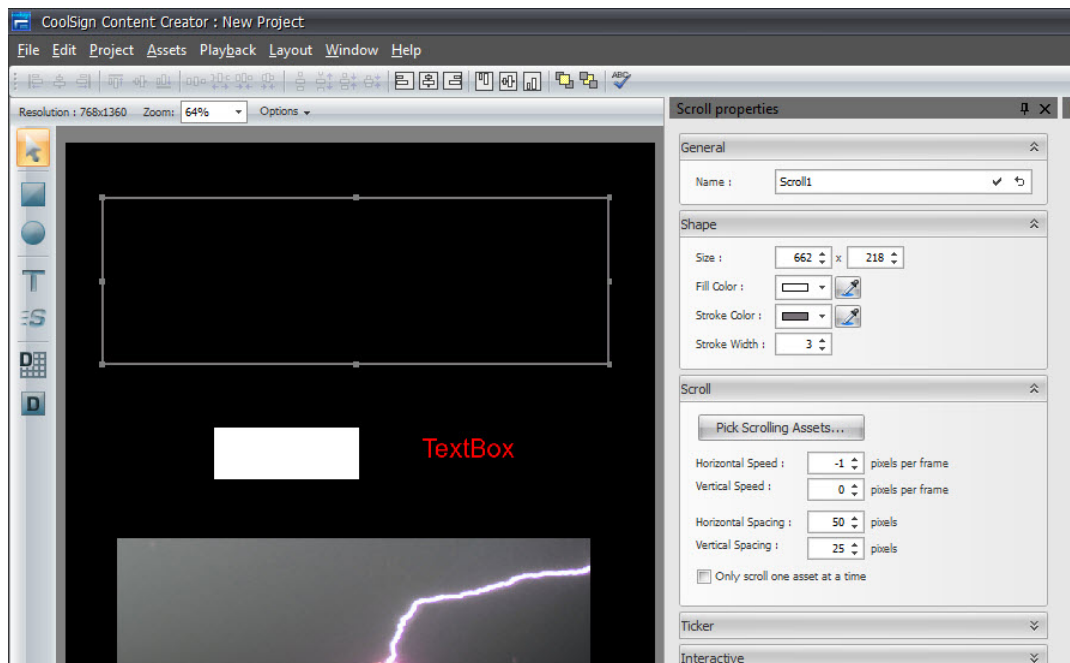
CoolSign Content Creator : New Project

File Edit Project Assets Playback Layout Window Help

Resolution : 768x1360 Zoom: 64% Options

TextBox

Scroll properties

General

Name : Scroll1

Shape

Size : 662 x 218

Fill Color :

Stroke Color :

Stroke Width : 3

Scroll

Pick Scrolling Assets...

Horizontal Speed : -1 pixels per frame

Vertical Speed : 0 pixels per frame

Horizontal Spacing : 50 pixels

Vertical Spacing : 25 pixels

Only scroll one asset at a time

Ticker

Interactive